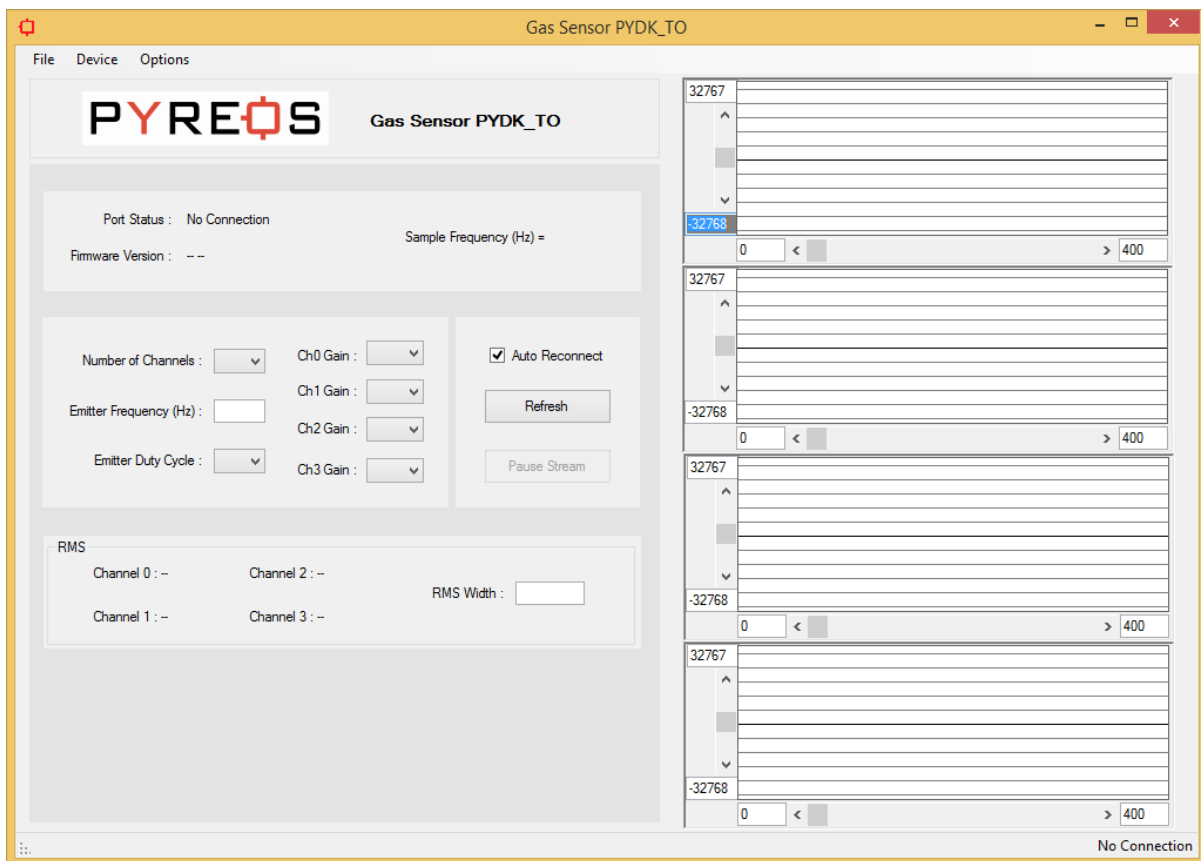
Gas Sensor PYDK_TO

File Device Options

PYREOS

Gas Sensor PYDK_TO

Port Status : No Connection

Firmware Version : -- --

Sample Frequency (Hz) =

Number of Channels :

Emitter Frequency (Hz) :

Emitter Duty Cycle :

Ch0 Gain :

Ch1 Gain :

Ch2 Gain :

Ch3 Gain :

Auto Reconnect

Refresh

Pause Stream

RMS

Channel 0 : --

Channel 1 : --

Channel 2 : --

Channel 3 : --

RMS Width :

32767
-32768
0
400

32767
-32768
0
400

32767
-32768
0
400

32767
-32768
0
400

No Connection